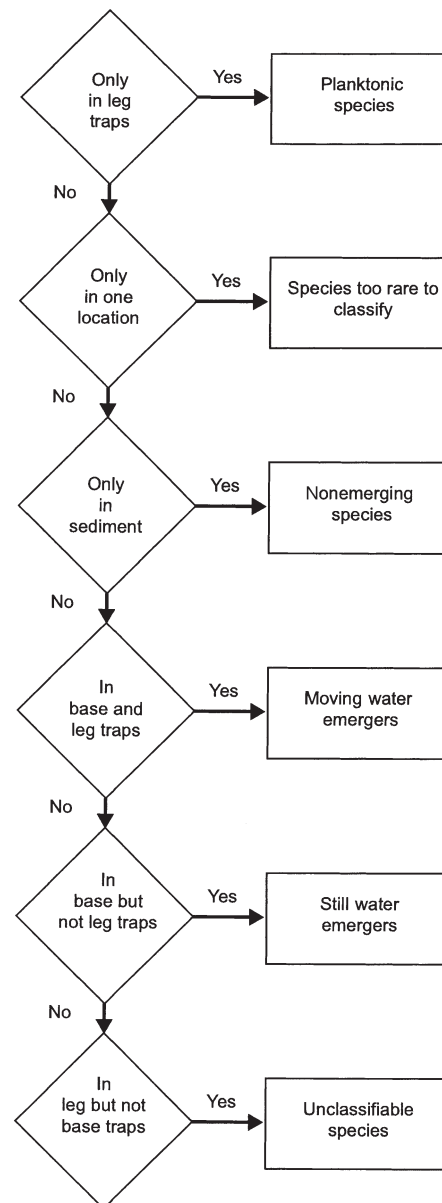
Only in leg traps

Yes

Planktonic species

No

Only in one location

Yes

Species too rare to classify

No

Only in sediment

Yes

Nonemerging species

No

In base and leg traps

Yes

Moving water emergers

No

In base but not leg traps

Yes

Still water emergers

No

In leg but not base traps

Yes

Unclassifiable species